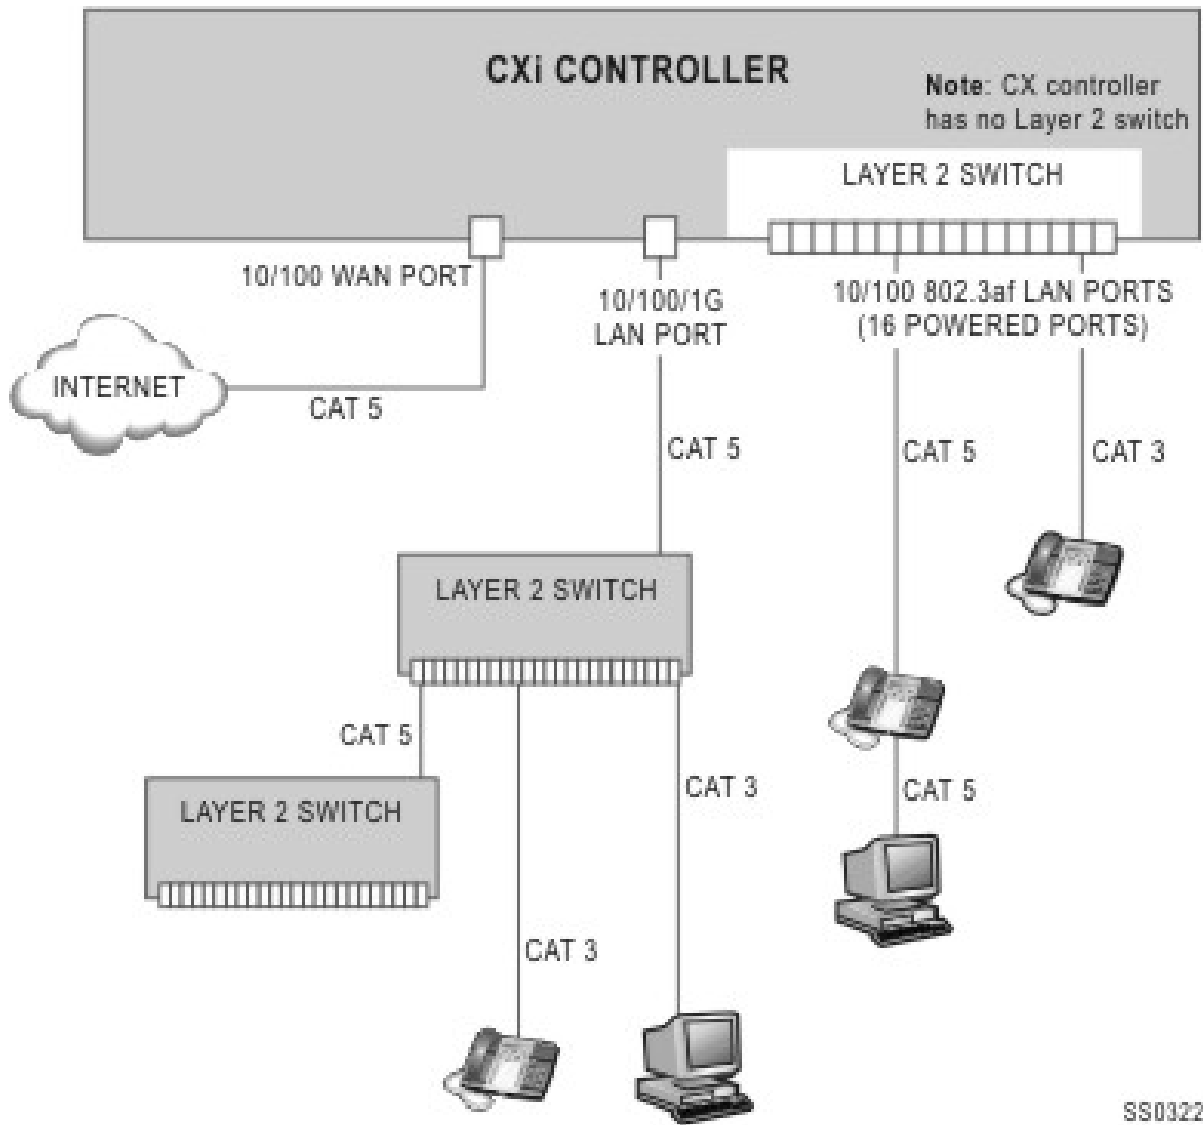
CXi CONTROLLER

Note: CX controller has no Layer 2 switch

LAYER 2 SWITCH

10/100 WAN PORT

10/100/1G LAN PORT

10/100 802.3af LAN PORTS (16 POWERED PORTS)

INTERNET

CAT 5

CAT 5

CAT 5

CAT 3

LAYER 2 SWITCH

CAT 5

LAYER 2 SWITCH

CAT 3

CAT 5

CAT 3

SS0322